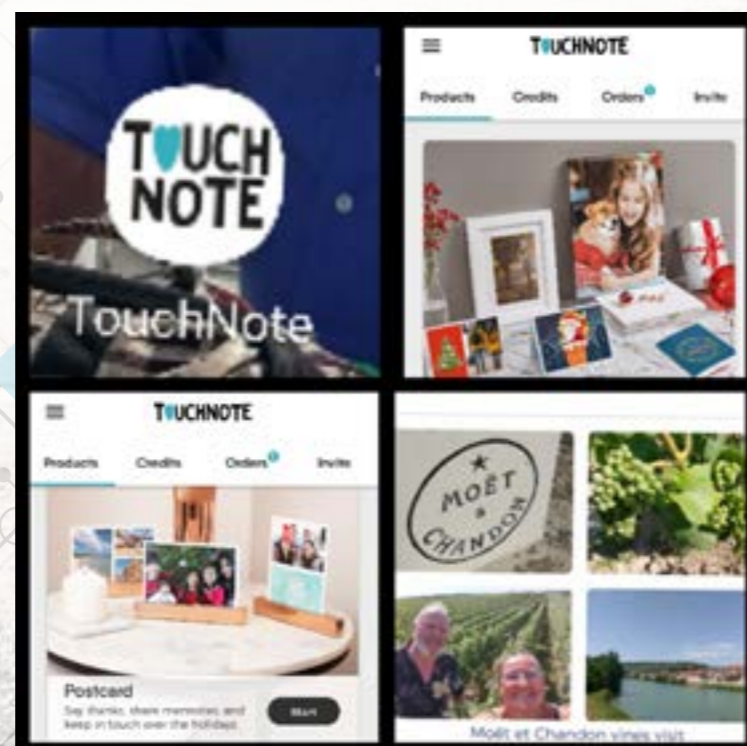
TOUCH NOTE

TouchNote

TOUCHNOTE

Products Credits Orders Invite

TOUCHNOTE

Products Credits Orders Invite

Postcard

Say thanks, share memories and keep in touch over the holidays

Start

MOËT & CHANDON

Moët et Chandon vines visit